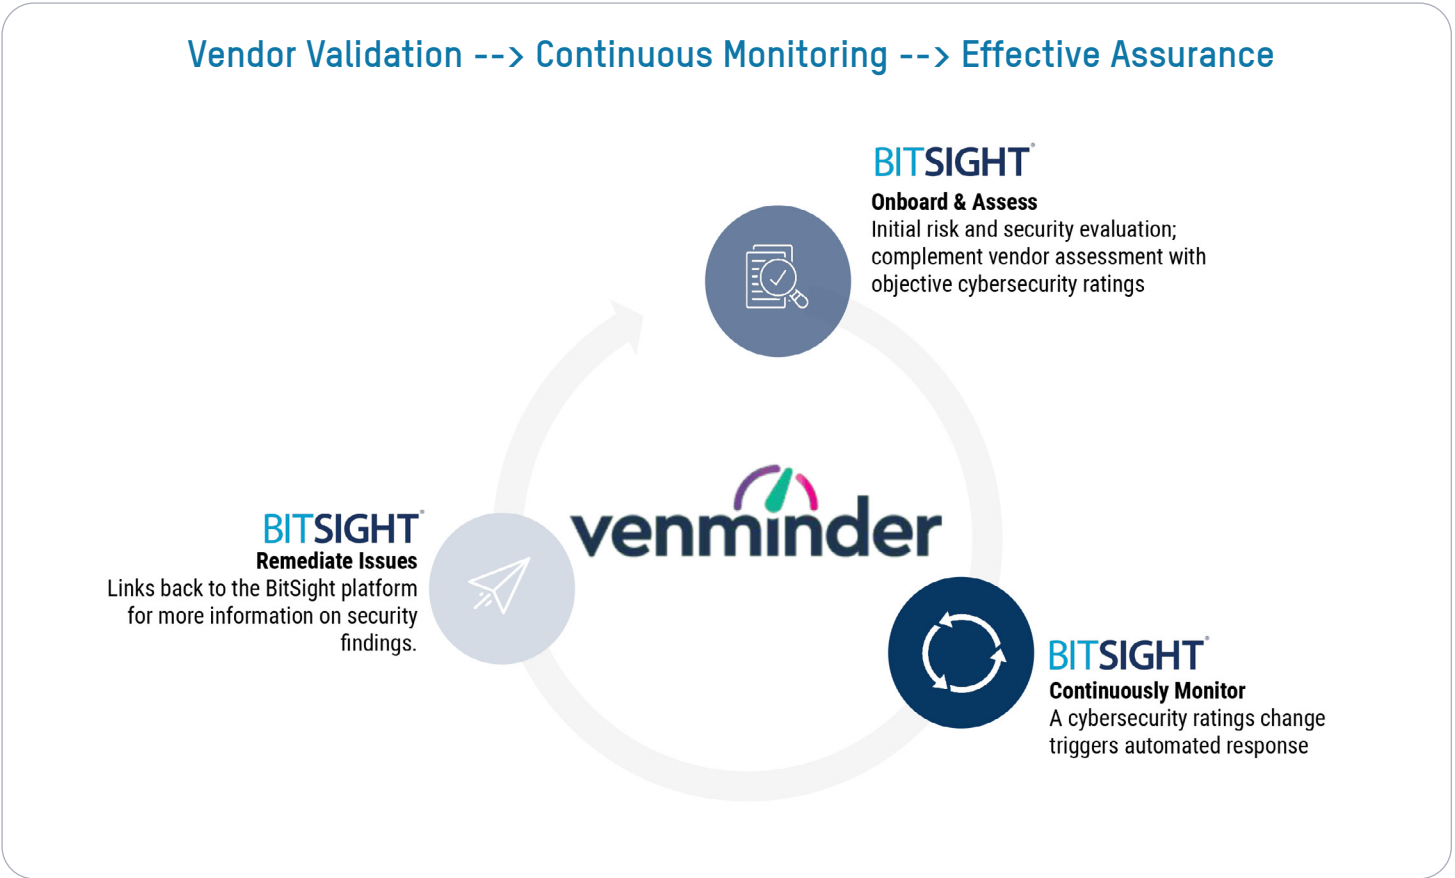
Vendor Validation --> Continuous Monitoring --> Effective Assurance

BITSIGHT
Onboard & Assess
Initial risk and security evaluation; complement vendor assessment with objective cybersecurity ratings

BITSIGHT
Remediate Issues
Links back to the BitSight platform for more information on security findings.

venminder

BITSIGHT
Continuously Monitor
A cybersecurity ratings change triggers automated response